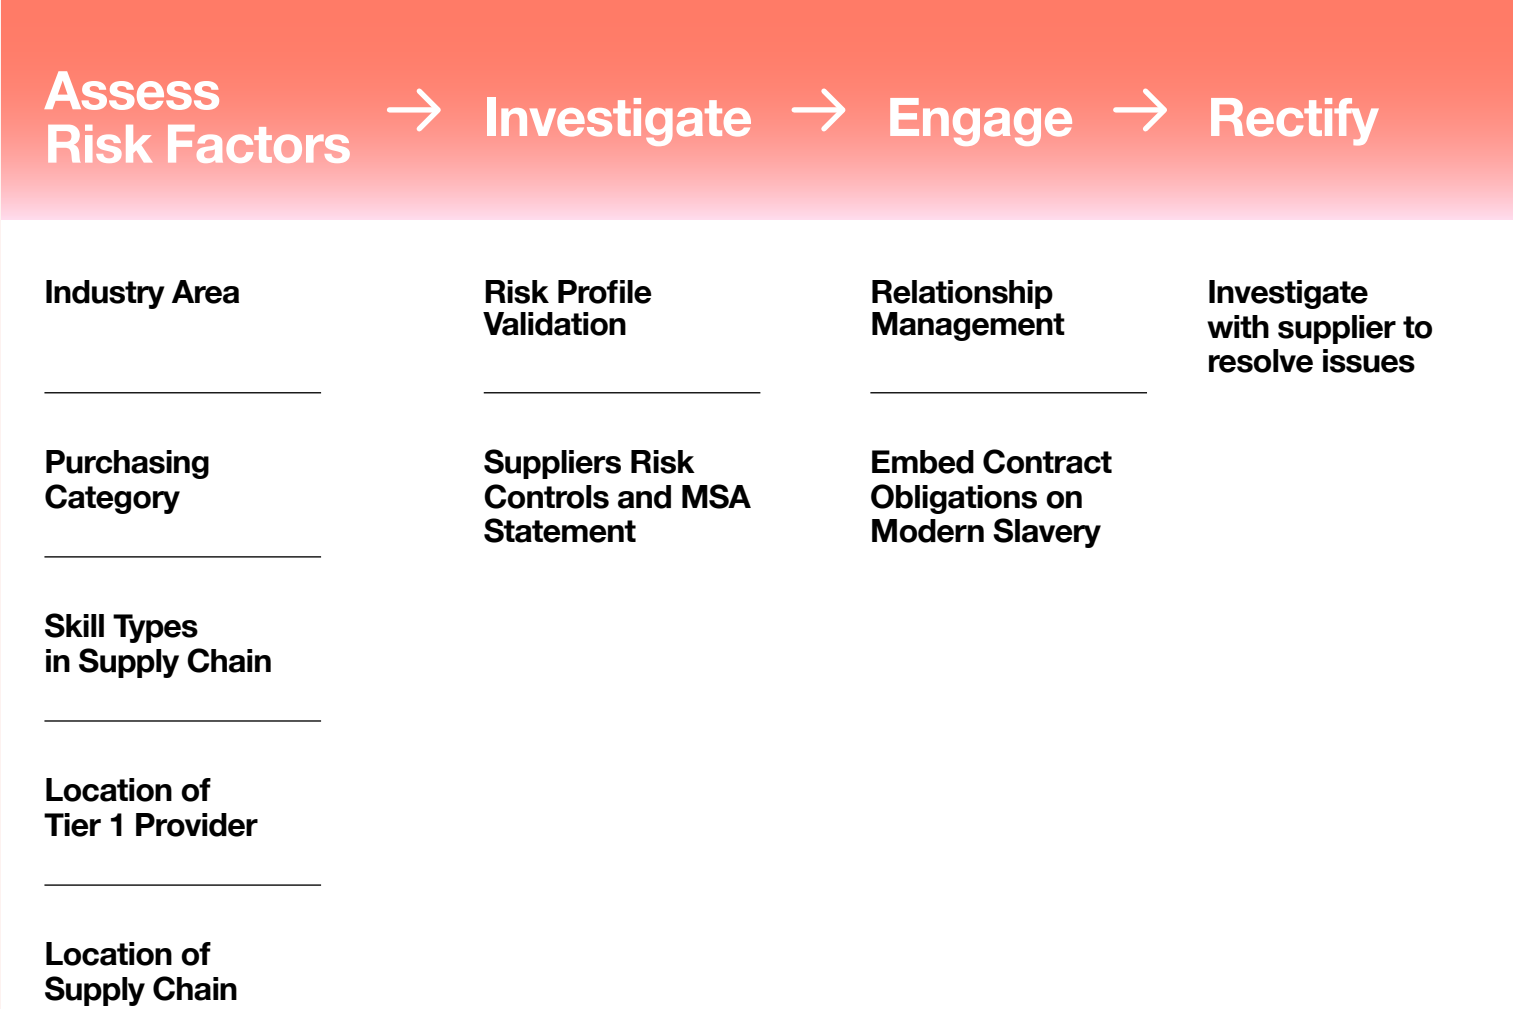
Assess Risk Factors → Investigate → Engage → Rectify

Industry Area

Purchasing Category

Skill Types in Supply Chain

Location of Tier 1 Provider

Location of Supply Chain

Risk Profile Validation

Suppliers Risk Controls and MSA Statement

Relationship Management

Embed Contract Obligations on Modern Slavery

Investigate with supplier to resolve issues